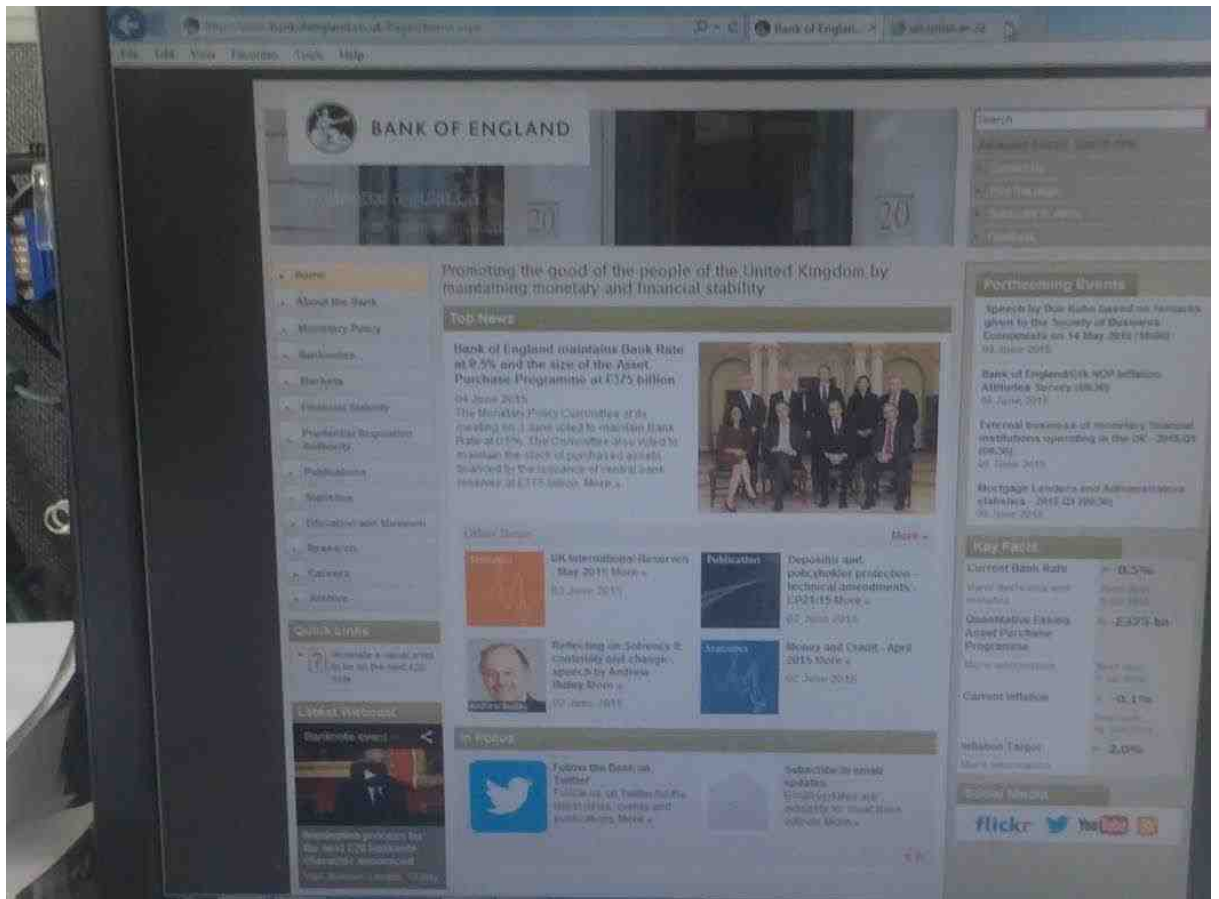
File Edit View Favorites Tools Help

Bank of Englan... ×

BANK OF ENGLAND

Search

Home
About the Bank
Monetary Policy
Banknotes
Markets
Financial Stability
Prudential Regulation Authority
Publications
Statistics
Education and Museum
Research
Careers
Archive

Quick Links

Latest Webcast

Promoting the good of the people of the United Kingdom by maintaining monetary and financial stability

Top News

Bank of England maintains Bank Rate at 0.5% and the size of the Asset Purchase Programme at £375 billion

04 June 2015

The Monetary Policy Committee at its meeting on 3 June voted to maintain Bank Rate at 0.5%. The Committee also voted to maintain the stock of purchased assets financed by the issuance of central bank reserves at £375 billion. More »

Other News

More »

UK International Reserves - May 2015 More »
03 June 2015

Deposits and policyholder protection - technical amendments CP21/15 More »
02 June 2015

Reflecting on Solvency II: continuity and change - speech by Andrew Bailey More »
02 June 2015

Money and Credit - April 2015 More »
02 June 2015

In Focus

Follow the Bank on Twitter
More »

Subscribe to email updates
More »

Forthcoming Events

04 June 2015

Bank of England/TNS NOP Inflation Attitudes Survey (09:30)
05 June 2015

External business of monetary financial institutions operating in the UK - 2015 Q1 (09:30)
05 June 2015

Mortgage Lenders and Administrators statistics - 2015 Q1 (09:30)
09 June 2015

Key Facts

Current Bank Rate
0.5%

Quantitative Easing Asset Purchase Programme
£375 bn

Current Inflation
-0.1%

Inflation Target
2.0%

Social Media

flickr YouTube